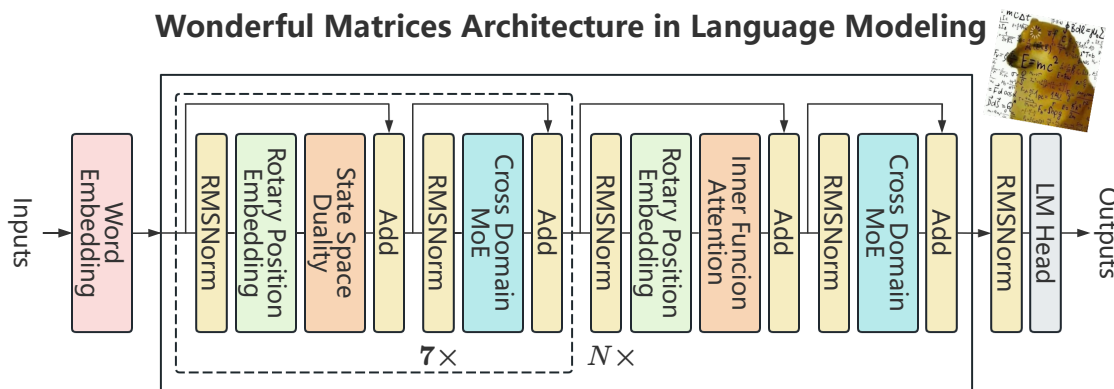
Wonderful Matrices Architecture in Language Modeling

$E=mc^2$

Inputs

Word Embedding

RMSNorm

Rotary Position Embedding

State Space Duality

Add

RMSNorm

Cross Domain MoE

Add

$\mathbf{7}\times$

RMSNorm

Rotary Position Embedding

Inner Funcion Attention

Add

RMSNorm

Cross Domain MoE

Add

$N\times$

RMSNorm

LM Head

Outputs